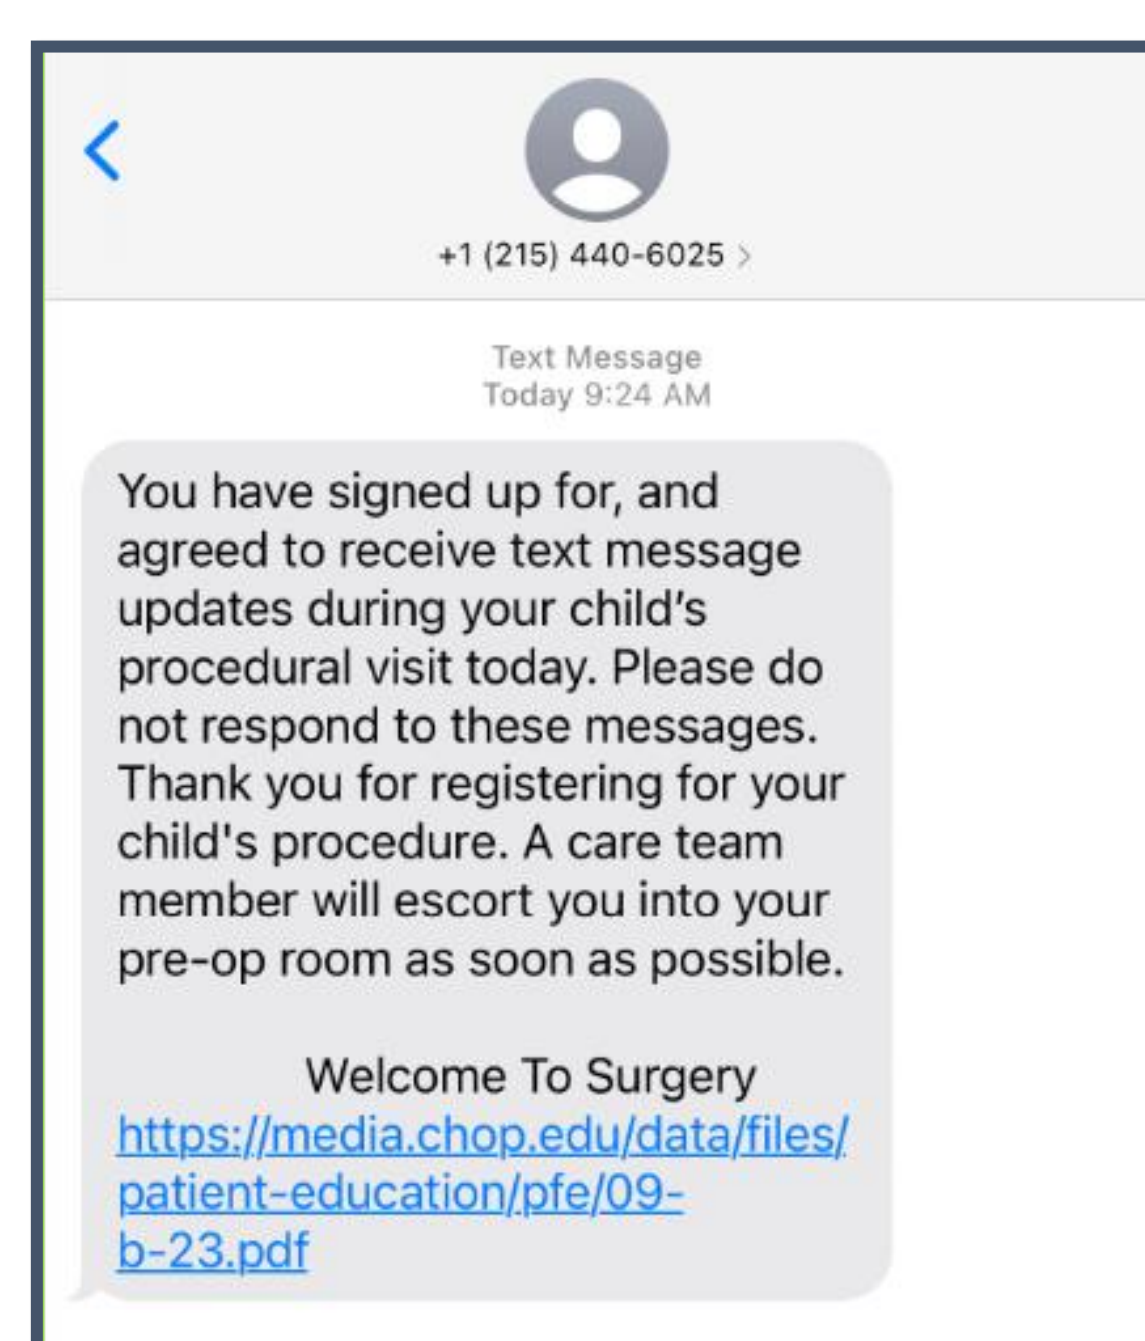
+1 (215) 440-6025 >

Text Message
Today 9:24 AM

You have signed up for, and agreed to receive text message updates during your child's procedural visit today. Please do not respond to these messages. Thank you for registering for your child's procedure. A care team member will escort you into your pre-op room as soon as possible.

Welcome To Surgery
https://media.chop.edu/data/files/patient-education/pfe/09-b-23.pdf